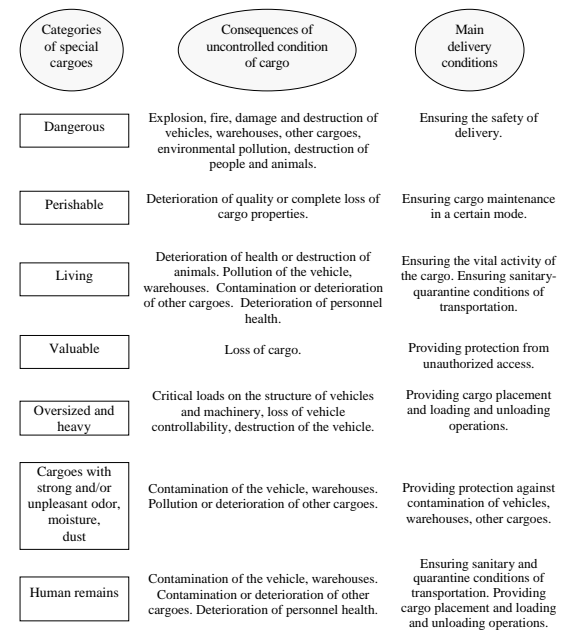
| Categories of special cargoes | Consequences of uncontrolled condition of cargo | Main delivery conditions |
|---|---|---|
| Dangerous | Explosion, fire, damage and destruction of vehicles, warehouses, other cargoes, environmental pollution, destruction of people and animals. | Ensuring the safety of delivery. |
| Perishable | Deterioration of quality or complete loss of cargo properties. | Ensuring cargo maintenance in a certain mode. |
| Living | Deterioration of health or destruction of animals. Pollution of the vehicle, warehouses. Contamination or deterioration of other cargoes. Deterioration of personnel health. | Ensuring the vital activity of the cargo. Ensuring sanitary-quarantine conditions of transportation. |
| Valuable | Loss of cargo. | Providing protection from unauthorized access. |
| Oversized and heavy | Critical loads on the structure of vehicles and machinery, loss of vehicle controllability, destruction of the vehicle. | Providing cargo placement and loading and unloading operations. |
| Cargoes with strong and/or unpleasant odor, moisture, dust | Contamination of the vehicle, warehouses. Pollution or deterioration of other cargoes. | Providing protection against contamination of vehicles, warehouses, other cargoes. |
| Human remains | Contamination of the vehicle, warehouses. Contamination or deterioration of other cargoes. Deterioration of personnel health. | Ensuring sanitary and quarantine conditions of transportation. Providing cargo placement and loading and unloading operations. |